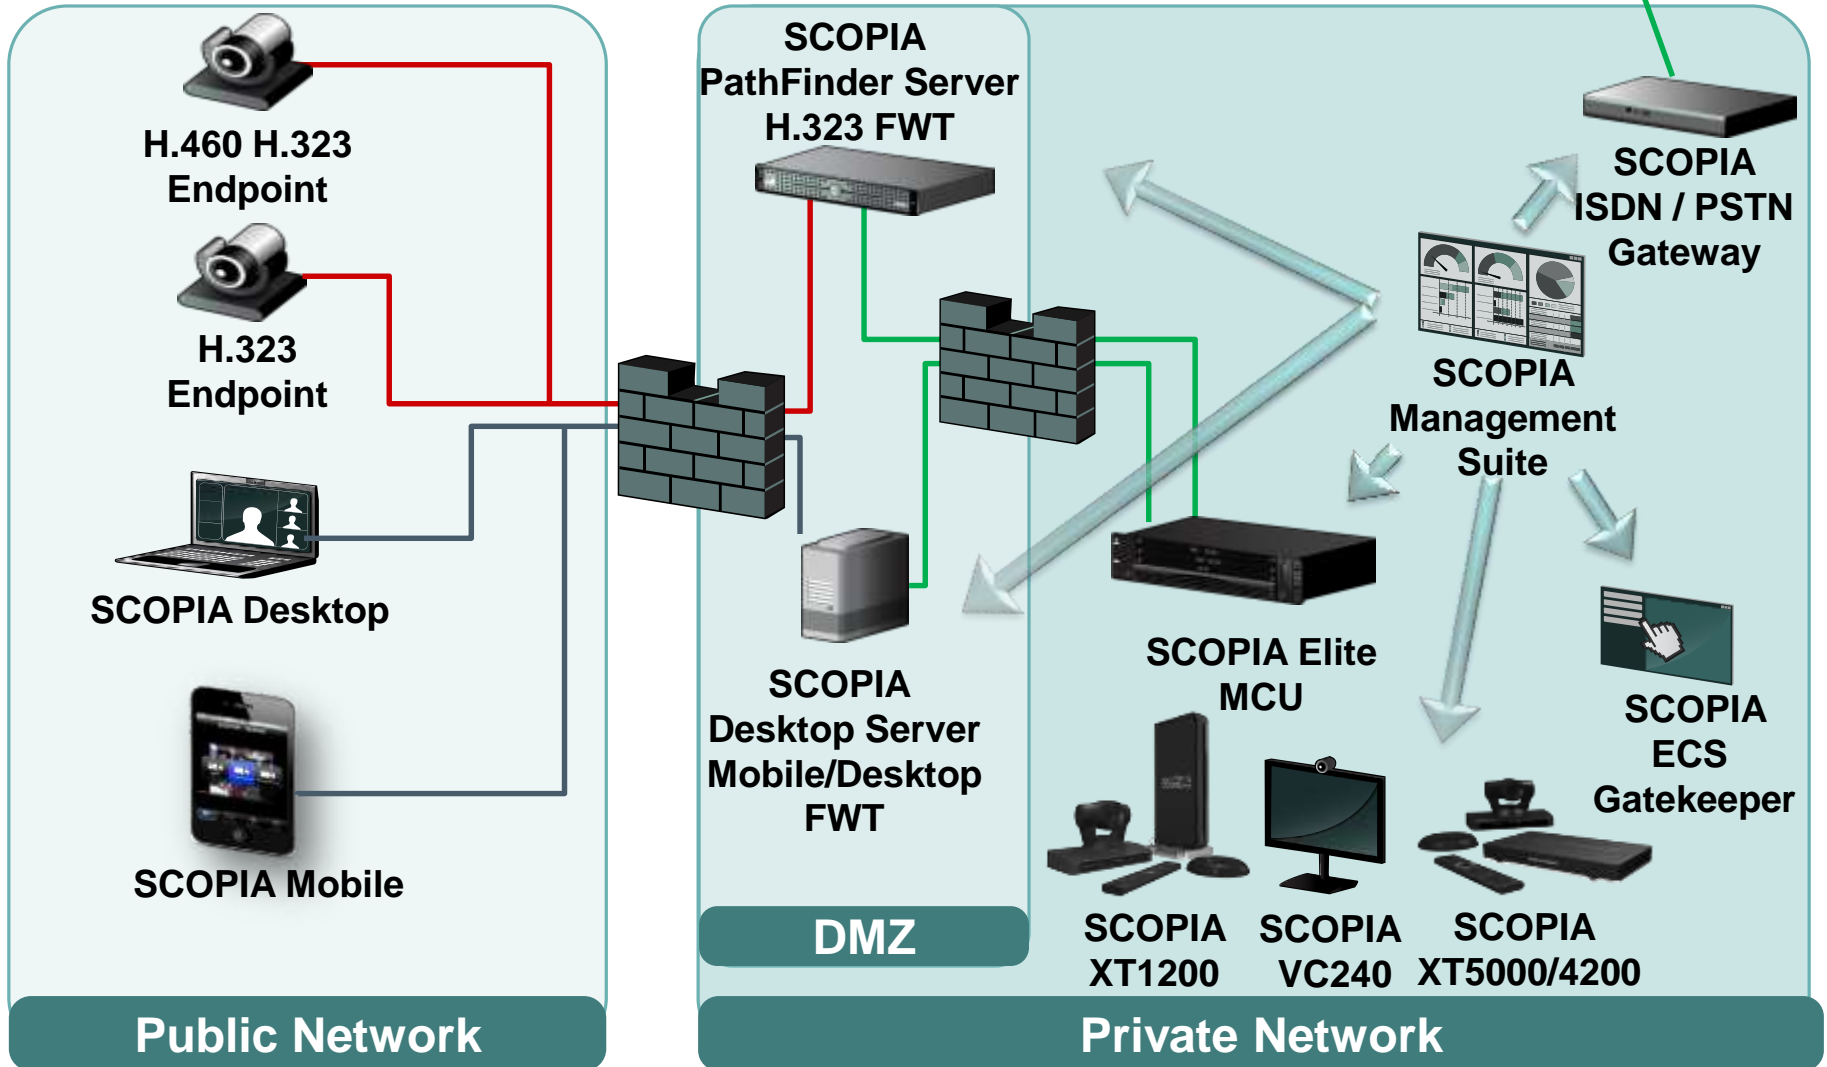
H.460 H.323 Endpoint

H.323 Endpoint

SCOPIA Desktop

SCOPIA Mobile

Public Network

SCOPIA PathFinder Server H.323 FWT

SCOPIA Desktop Server Mobile/Desktop FWT

DMZ

SCOPIA ISDN / PSTN Gateway

SCOPIA Management Suite

SCOPIA Elite MCU

SCOPIA ECS Gatekeeper

SCOPIA XT1200

SCOPIA VC240

SCOPIA XT5000/4200

Private Network